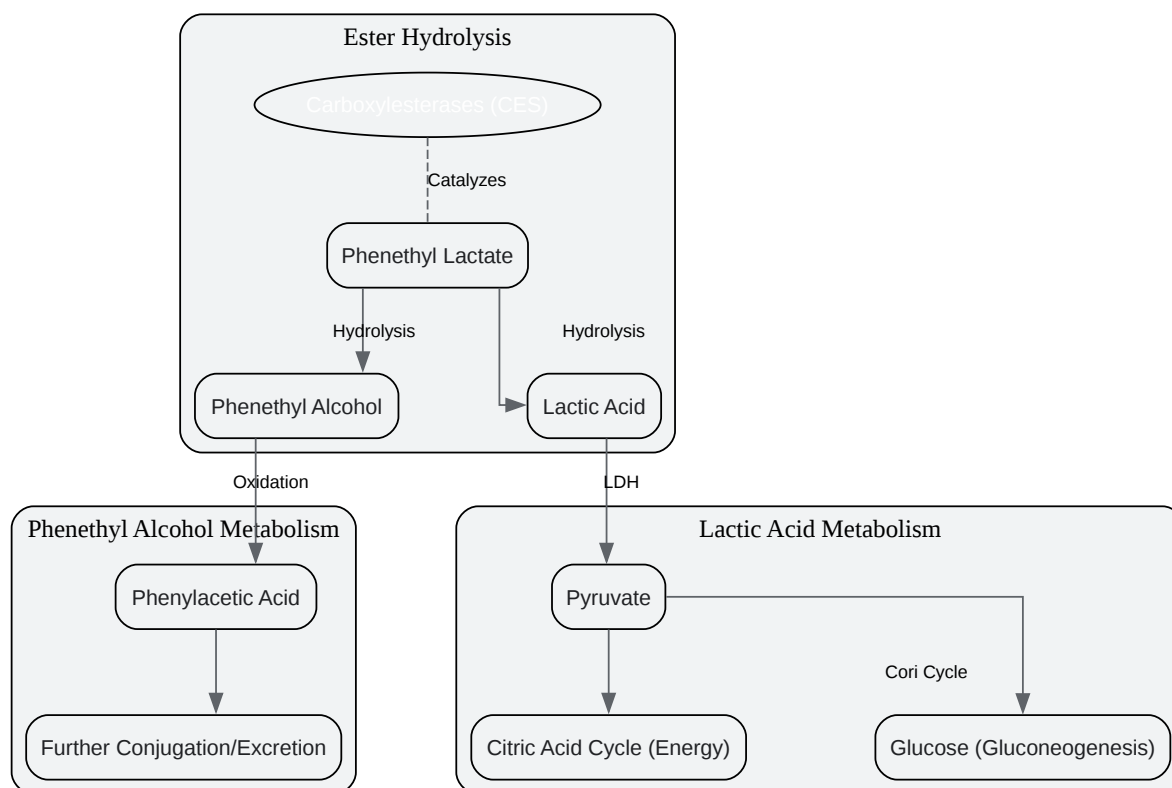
Ester Hydrolysis

Carboxylesterases (CES)

Catalyzes

Phenethyl Lactate

Hydrolysis

Hydrolysis

Phenethyl Alcohol

Lactic Acid

Oxidation

LDH

Phenethyl Alcohol Metabolism

Phenylacetic Acid

Further Conjugation/Excretion

Lactic Acid Metabolism

Pyruvate

Cori Cycle

Citric Acid Cycle (Energy)

Glucose (Gluconeogenesis)